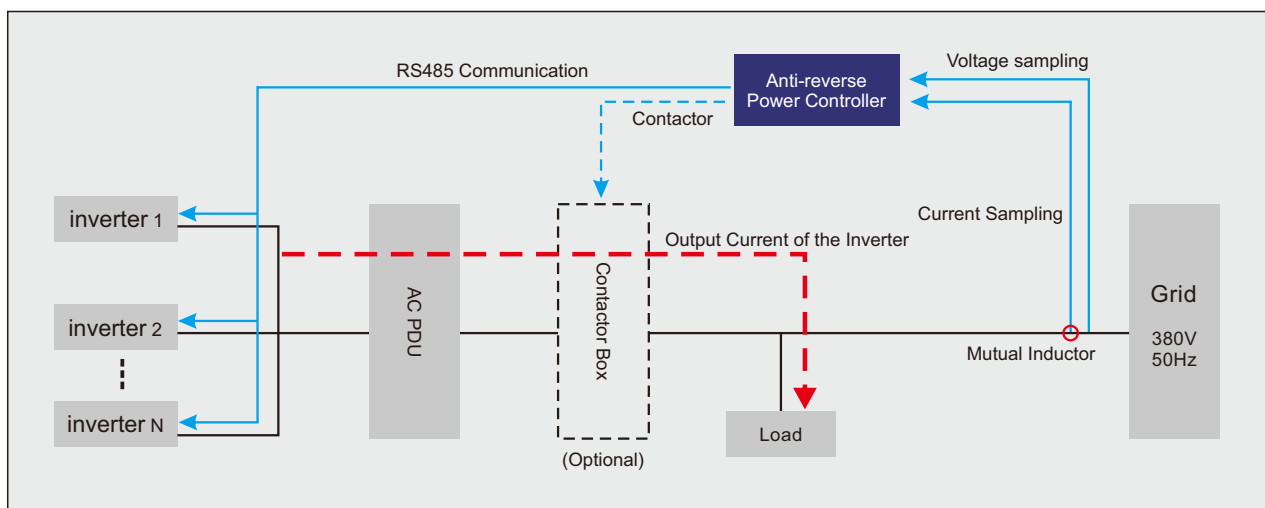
RS485 Communication

Anti-reverse Power Controller

Voltage sampling

Contactor

inverter 1

Current Sampling

Output Current of the Inverter

AC PDU

Contactor Box

Grid

inverter 2

Mutual Inductor

380V 50Hz

inverter N

Load

(Optional)